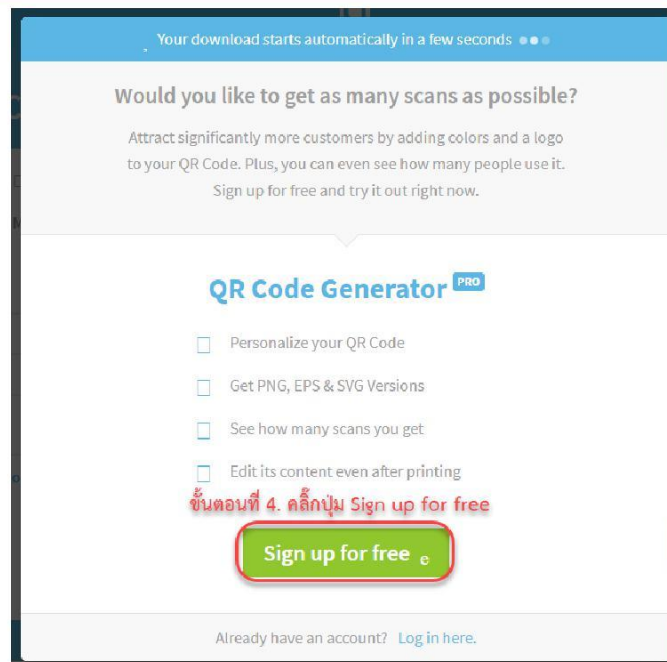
Your download starts automatically in a few seconds

Would you like to get as many scans as possible?

Attract significantly more customers by adding colors and a logo to your QR Code. Plus, you can even see how many people use it. Sign up for free and try it out right now.

QR Code Generator PRO

Personalize your QR Code

Get PNG, EPS & SVG Versions

See how many scans you get

Edit its content even after printing

ขั้นตอนที่ 4. คลิ๊กปุ่ม Sign up for free

Sign up for free

Already have an account? Log in here.